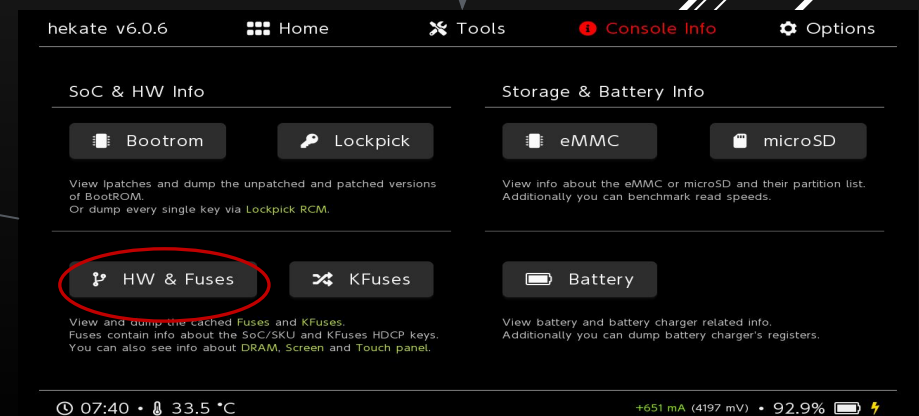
hekate v6.0.6 Home Tools Console Info Options

SoC & HW Info

Bootrom Lockpick

View Ipatches and dump the unpatched and patched versions of BootROM.
Or dump every single key via Lockpick RCM.

HW & Fuses KFuses

View and dump the cached Fuses and KFuses.
Fuses contain info about the SoC/SKU and KFuses HDCP keys.
You can also see info about DRAM, Screen and Touch panel.

Storage & Battery Info

eMMC microSD

View info about the eMMC or microSD and their partition list.
Additionally you can benchmark read speeds.

Battery

View battery and battery charger related info.
Additionally you can dump battery charger's registers.

07:40 • 33.5 °C

+651 mA (4197 mV) • 92.9%